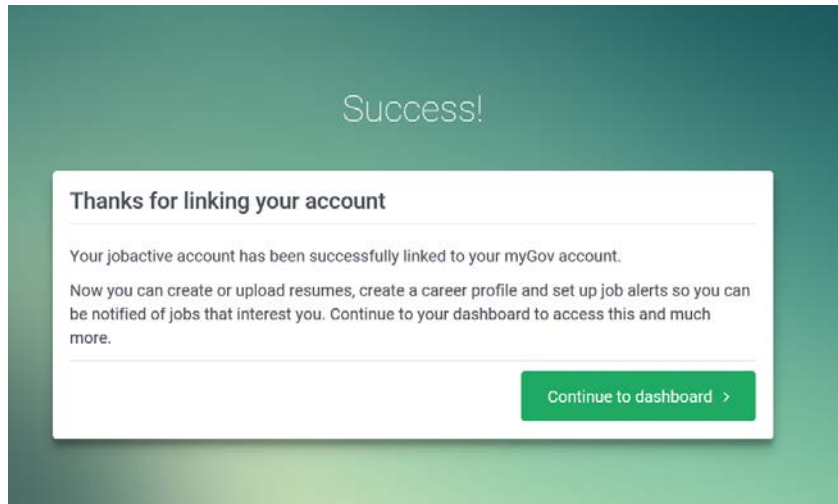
Success!

Thanks for linking your account

Your jobactive account has been successfully linked to your myGov account.

Now you can create or upload resumes, create a career profile and set up job alerts so you can be notified of jobs that interest you. Continue to your dashboard to access this and much more.

Continue to dashboard ›